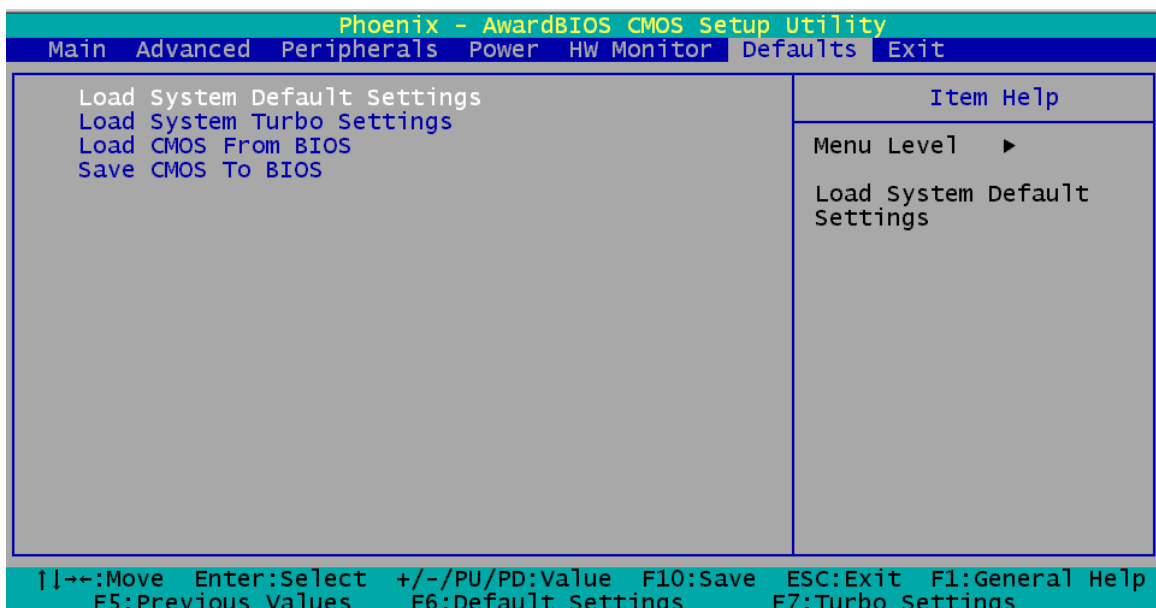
Phoenix - AwardBIOS CMOS Setup Utility
Main Advanced Peripherals Power HW Monitor Defaults Exit

Load System Default Settings
Load System Turbo Settings
Load CMOS From BIOS
Save CMOS To BIOS

Item Help

Menu Level ►

Load System Default Settings

↑↓→←:Move Enter:Select +/-/PU/PD:Value F10:Save ESC:Exit F1:General Help
F5:Previous Values F6:Default Settings F7:Turbo Settings